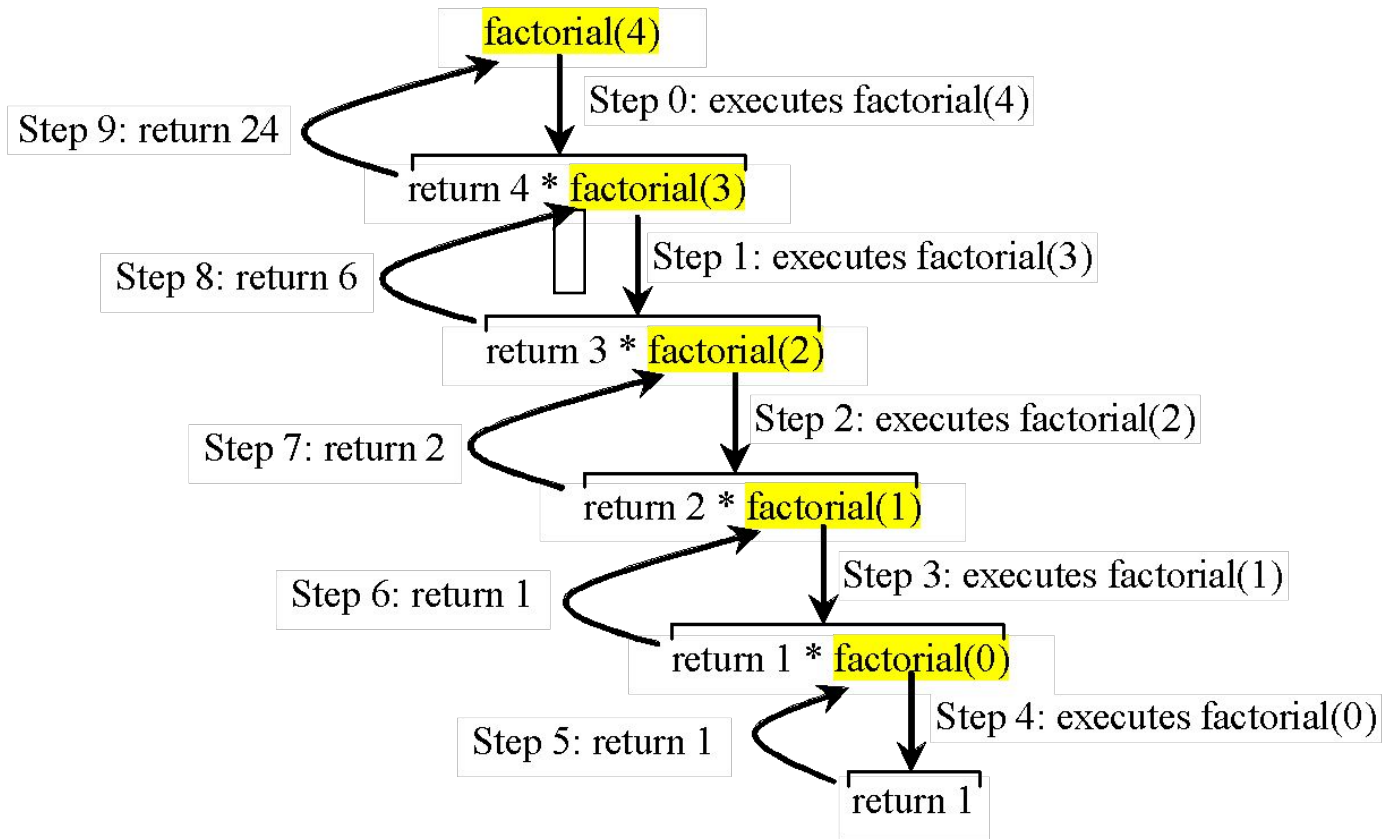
factorial(4)

Step 0: executes factorial(4)

Step 9: return 24

return 4 * factorial(3)

Step 1: executes factorial(3)

Step 8: return 6

return 3 * factorial(2)

Step 2: executes factorial(2)

Step 7: return 2

return 2 * factorial(1)

Step 3: executes factorial(1)

Step 6: return 1

return 1 * factorial(0)

Step 4: executes factorial(0)

Step 5: return 1

return 1